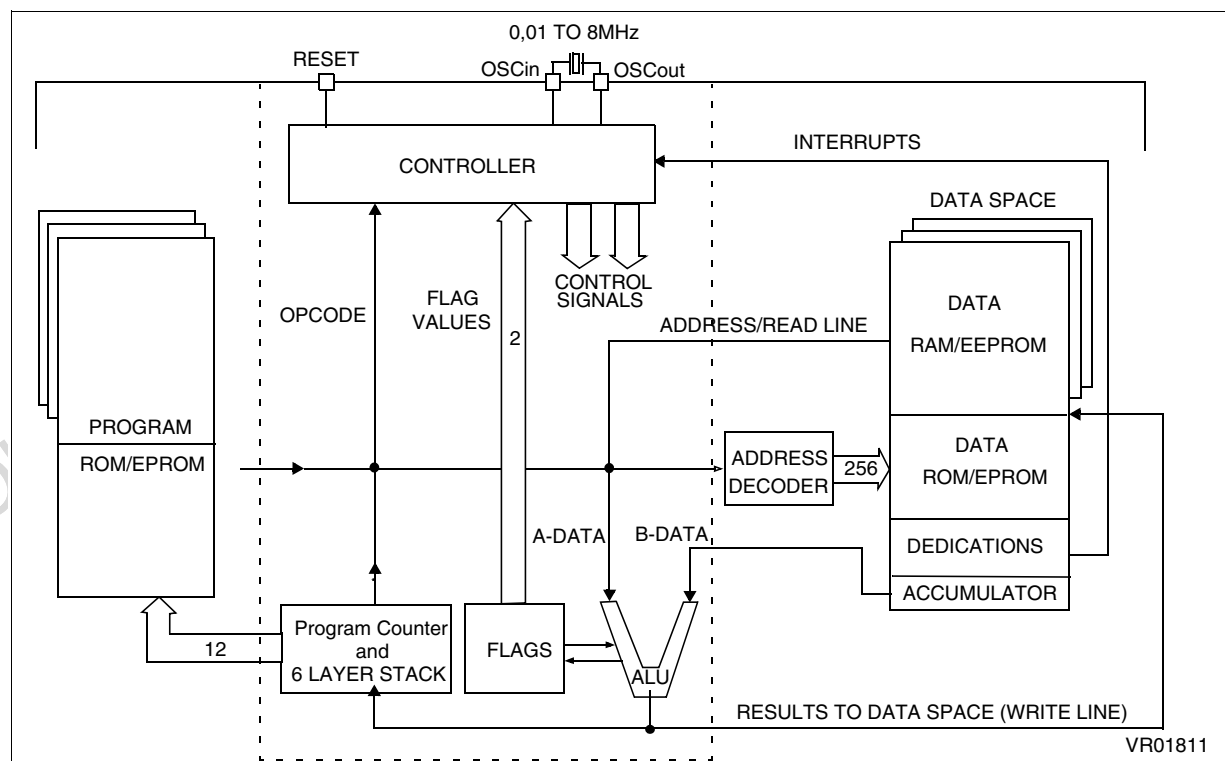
0,01 TO 8MHz

RESET

OSCin

OSCout

INTERRUPTS

CONTROLLER

DATA SPACE

CONTROL SIGNALS

OPCODE

FLAG VALUES

2

DATA

RAM/EEPROM

ADDRESS/READ LINE

PROGRAM

ROM/EPROM

ADDRESS DECODER

256

DATA

ROM/EPROM

A-DATA

B-DATA

DEDICATIONS

ACCUMULATOR

12

Program Counter and 6 LAYER STACK

FLAGS

ALU

RESULTS TO DATA SPACE (WRITE LINE)

VR01811